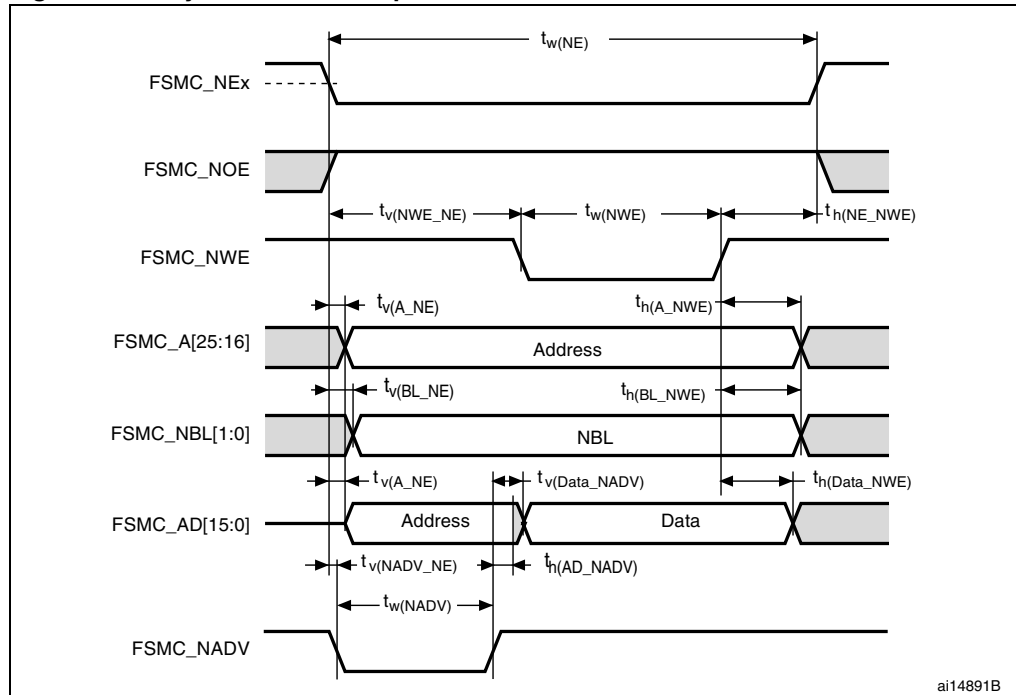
$t_{w(NE)}$

FSMC_NEx

FSMC_NOE

$t_{v(NWE\_NE)}$ $t_{w(NWE)}$ $t_{h(NE\_NWE)}$

FSMC_NWE

$t_{v(A\_NE)}$ $t_{h(A\_NWE)}$

FSMC_A[25:16]

Address

$t_{v(BL\_NE)}$ $t_{h(BL\_NWE)}$

FSMC_NBL[1:0]

NBL

$t_{v(A\_NE)}$ $t_{v(Data\_NADV)}$ $t_{h(Data\_NWE)}$

FSMC_AD[15:0]

Address

Data

$t_{v(NADV\_NE)}$ $t_{h(AD\_NADV)}$

$t_{w(NADV)}$

FSMC_NADV

ai14891B